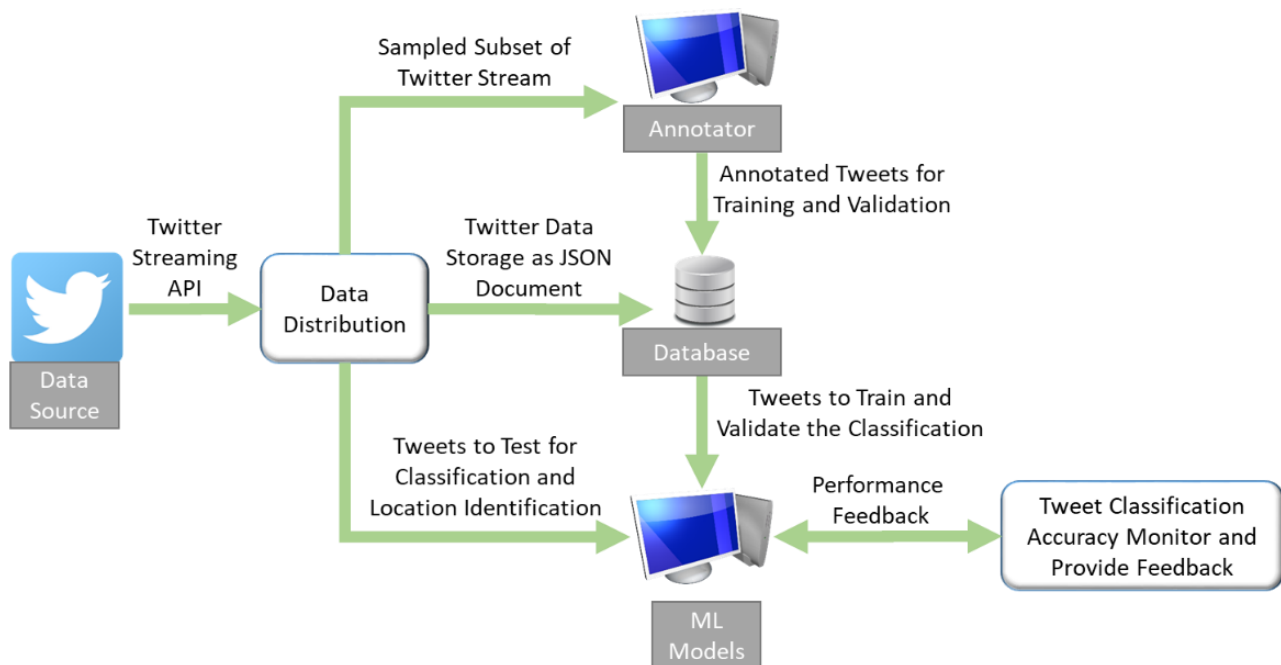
Sampled Subset of Twitter Stream

Annotator

Annotated Tweets for Training and Validation

Twitter Streaming API

Twitter Data Storage as JSON Document

Data Distribution

Data Source

Database

Tweets to Train and Validate the Classification

Tweets to Test for Classification and Location Identification

Performance Feedback

Tweet Classification Accuracy Monitor and Provide Feedback

ML Models